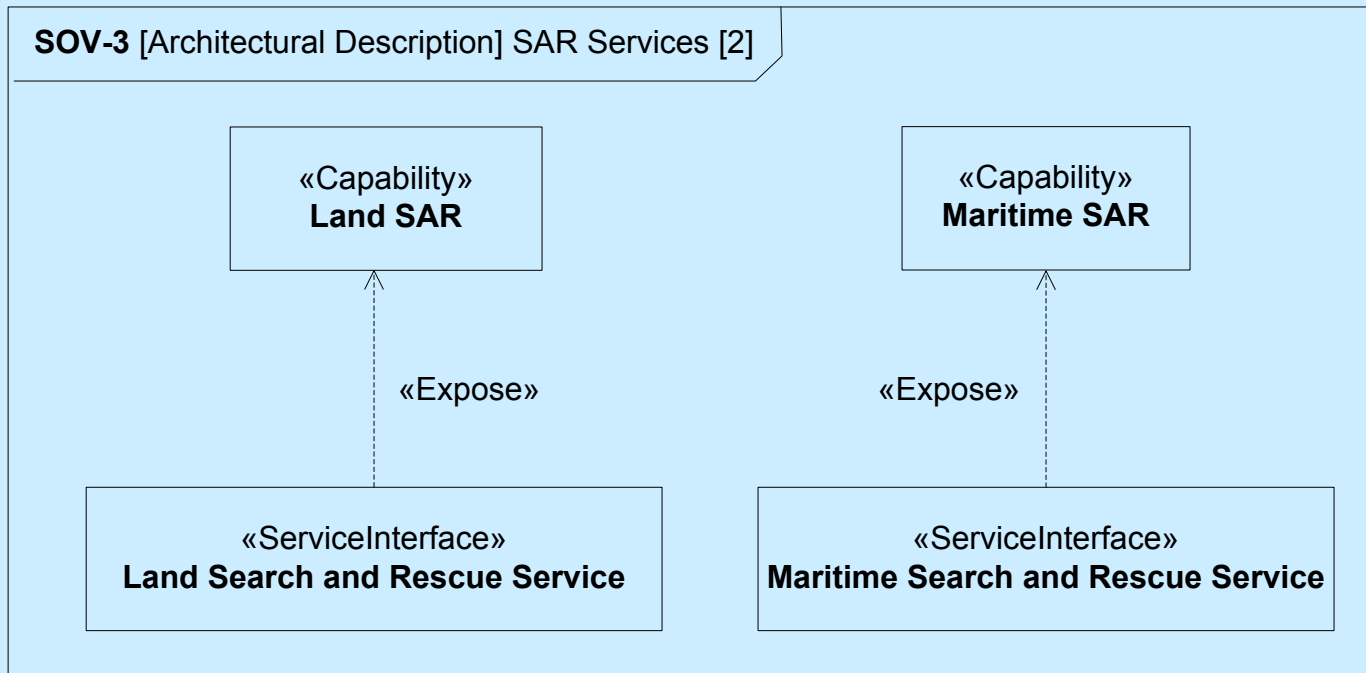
**SOV-3** [Architectural Description] SAR Services [2]

«Capability»
**Land SAR**

«Expose»

«ServiceInterface»
**Land Search and Rescue Service**

«Capability»
**Maritime SAR**

«Expose»

«ServiceInterface»
**Maritime Search and Rescue Service**